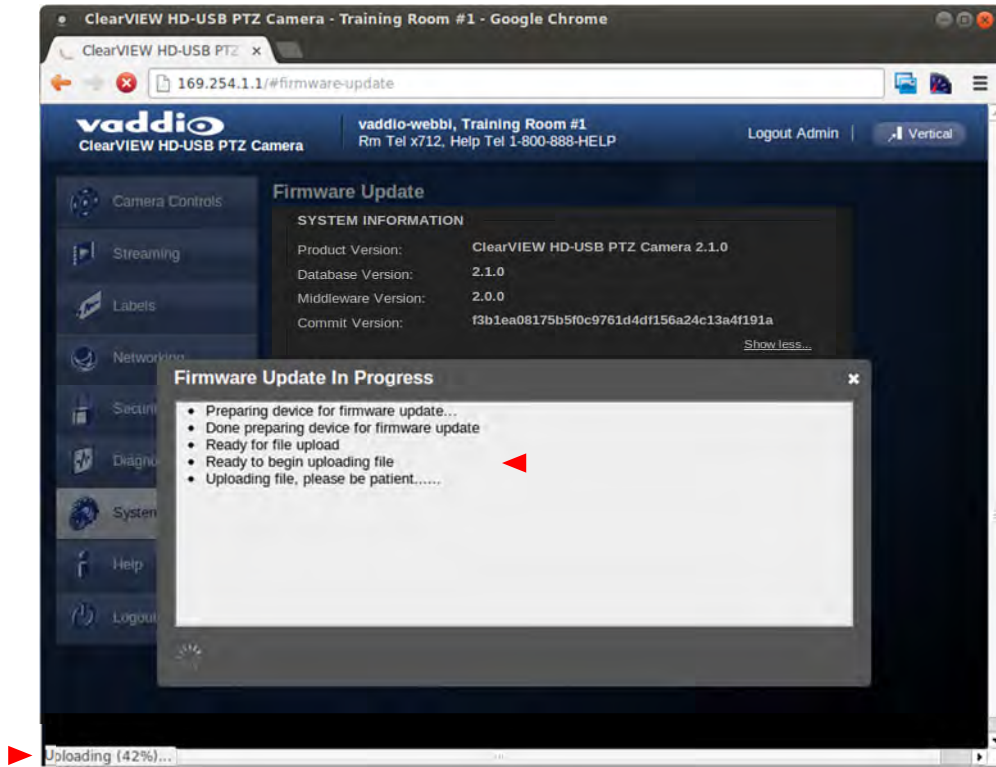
ClearVIEW HD-USB PTZ Camera - Training Room #1 - Google Chrome

ClearVIEW HD-USB PTZ ×

169.254.1.1/#firmware-update

vaddio
ClearVIEW HD-USB PTZ Camera

vaddio-webbi, Training Room #1
Rm Tel x712, Help Tel 1-800-888-HELP

Logout Admin | Vertical

Camera Controls
Streaming
Labels
Networking
Securi
Diagno
System
Help
Logout

Firmware Update

SYSTEM INFORMATION

Product Version: ClearVIEW HD-USB PTZ Camera 2.1.0
Database Version: 2.1.0
Middleware Version: 2.0.0
Commit Version: f3b1ea08175b5f0c9761d4df156a24c13a4f191a

Show less...

Firmware Update In Progress ×

- Preparing device for firmware update...
- Done preparing device for firmware update
- Ready for file upload
- Ready to begin uploading file
- Uploading file, please be patient......

Uploading (42%)...